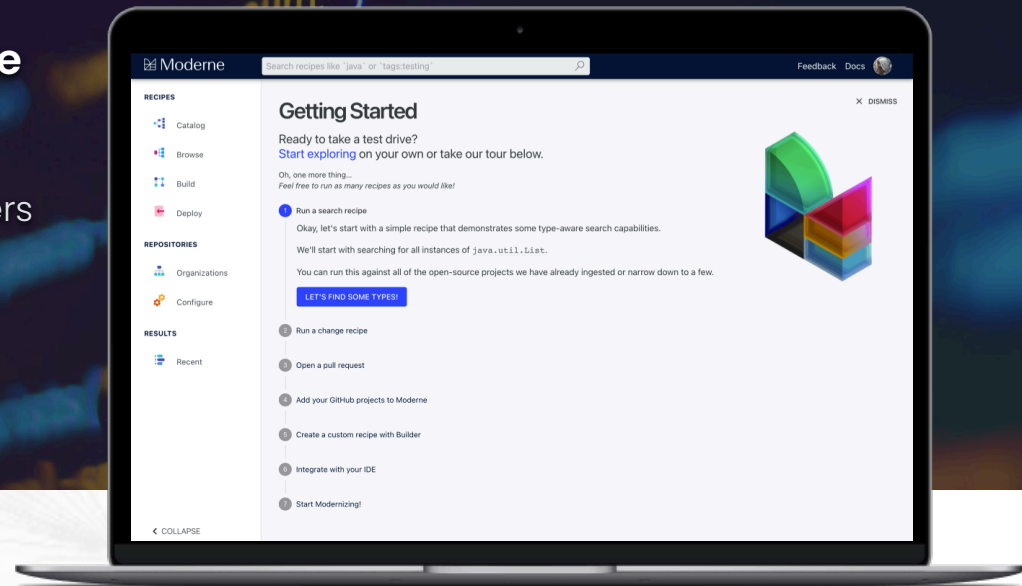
e

ers

Moderne

Search recipes like `java` or `tags:testing`

Feedback Docs

RECIPES

Catalog

Browse

Build

Deploy

REPOSITORIES

Organizations

Configure

RESULTS

Recent

COLLAPSE

Getting Started

DISMISS

Ready to take a test drive?
Start exploring on your own or take our tour below.

Oh, one more thing...
Feel free to run as many recipes as you would like!

1 Run a search recipe

Okay, let's start with a simple recipe that demonstrates some type-aware search capabilities.

We'll start with searching for all instances of java.util.List.

You can run this against all of the open-source projects we have already ingested or narrow down to a few.

LET'S FIND SOME TYPES!

2 Run a change recipe

3 Open a pull request

4 Add your GitHub projects to Moderne

5 Create a custom recipe with Builder

6 Integrate with your IDE

7 Start Modernizing!